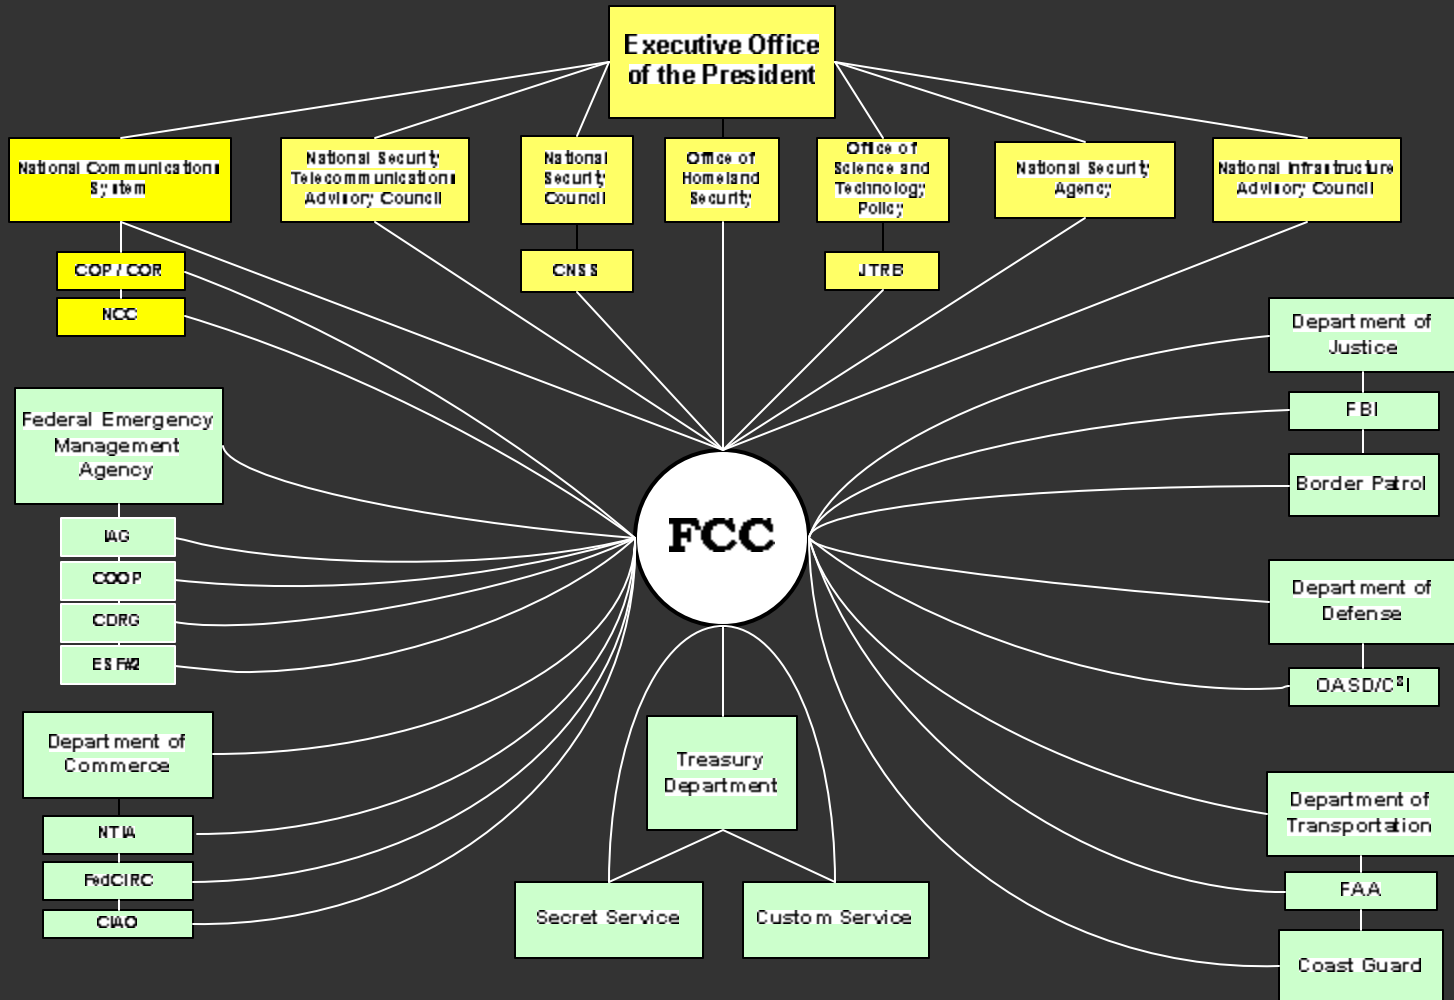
Executive Office of the President

National Communications System

COP / COR

NCC

National Security Telecommunications Advisory Council

National Security Council

CNSS

Office of Homeland Security

Office of Science and Technology Policy

JTRB

National Security Agency

National Infrastructure Advisory Council

Federal Emergency Management Agency

IAG

COOP

CDRG

ESF#2

Department of Commerce

NTIA

FedCIRC

CIAO

FCC

Treasury Department

Secret Service

Custom Service

Department of Justice

FBI

Border Patrol

Department of Defense

OASD/C$^3$I

Department of Transportation

FAA

Coast Guard